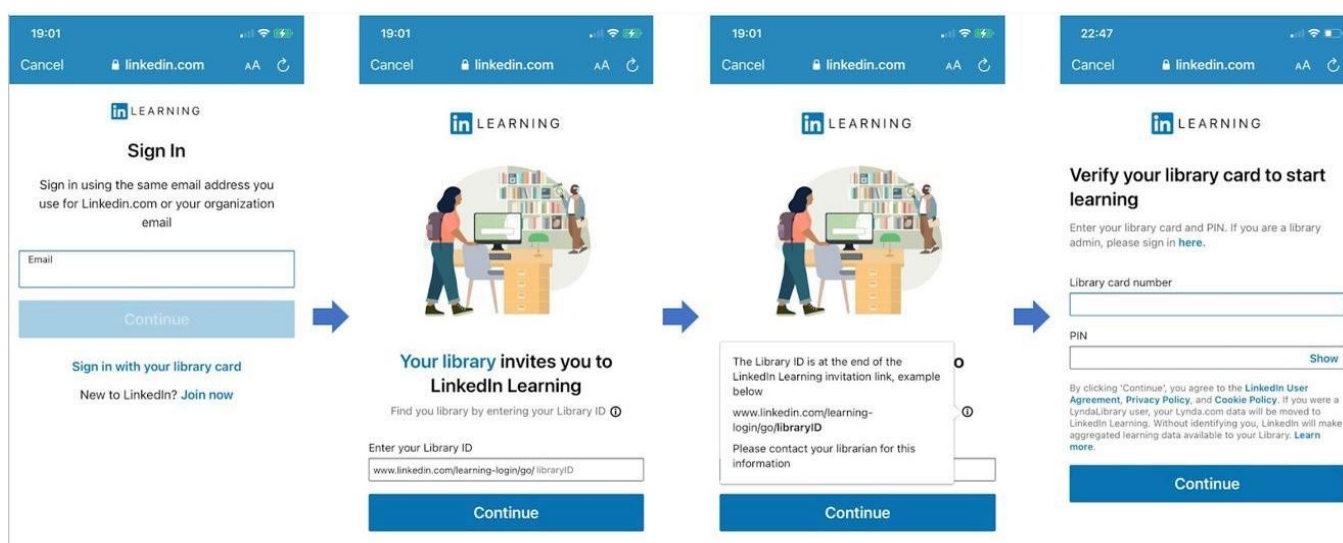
19:01

Cancel linkedin.com AA

in LEARNING

Sign In

Sign in using the same email address you use for Linkedin.com or your organization email

Email

Continue

Sign in with your library card

New to LinkedIn? Join now

19:01

Cancel linkedin.com AA

in LEARNING

Your library invites you to LinkedIn Learning

Find you library by entering your Library ID ⓘ

Enter your Library ID

www.linkedin.com/learning-login/go/ libraryID

Continue

19:01

Cancel linkedin.com AA

in LEARNING

The Library ID is at the end of the LinkedIn Learning invitation link, example below

www.linkedin.com/learning-login/go/libraryID

Please contact your librarian for this information

o

ⓘ

Continue

22:47

Cancel linkedin.com AA

in LEARNING

Verify your library card to start learning

Enter your library card and PIN. If you are a library admin, please sign in here.

Library card number

PIN

Show

By clicking 'Continue', you agree to the LinkedIn User Agreement, Privacy Policy, and Cookie Policy. If you were a LyndaLibrary user, your Lynda.com data will be moved to LinkedIn Learning. Without identifying you, LinkedIn will make aggregated learning data available to your Library. Learn more.

Continue